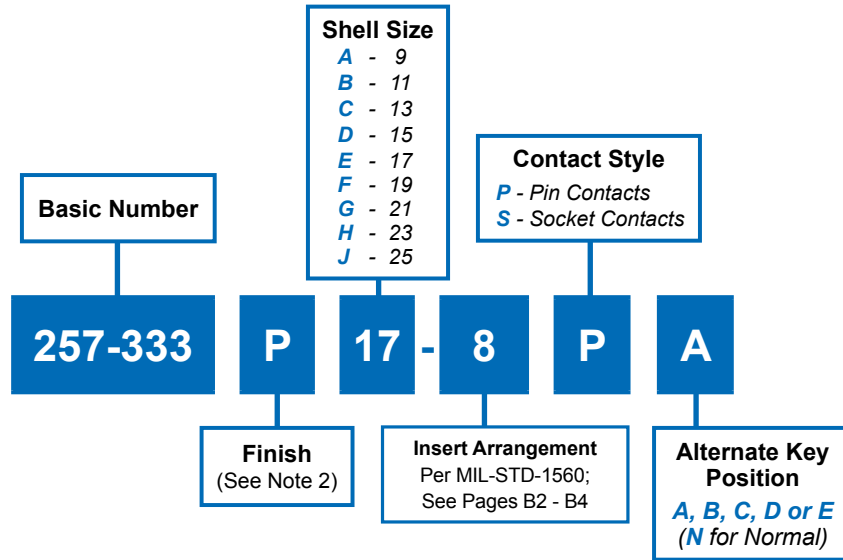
Shell Size
A - 9
B - 11
C - 13
D - 15
E - 17
F - 19
G - 21
H - 23
J - 25

Basic Number

Contact Style
P - Pin Contacts
S - Socket Contacts

257-333 P 17 - 8 P A

Finish
(See Note 2)

Insert Arrangement
Per MIL-STD-1560;
See Pages B2 - B4

Alternate Key Position
A, B, C, D or E
(N for Normal)